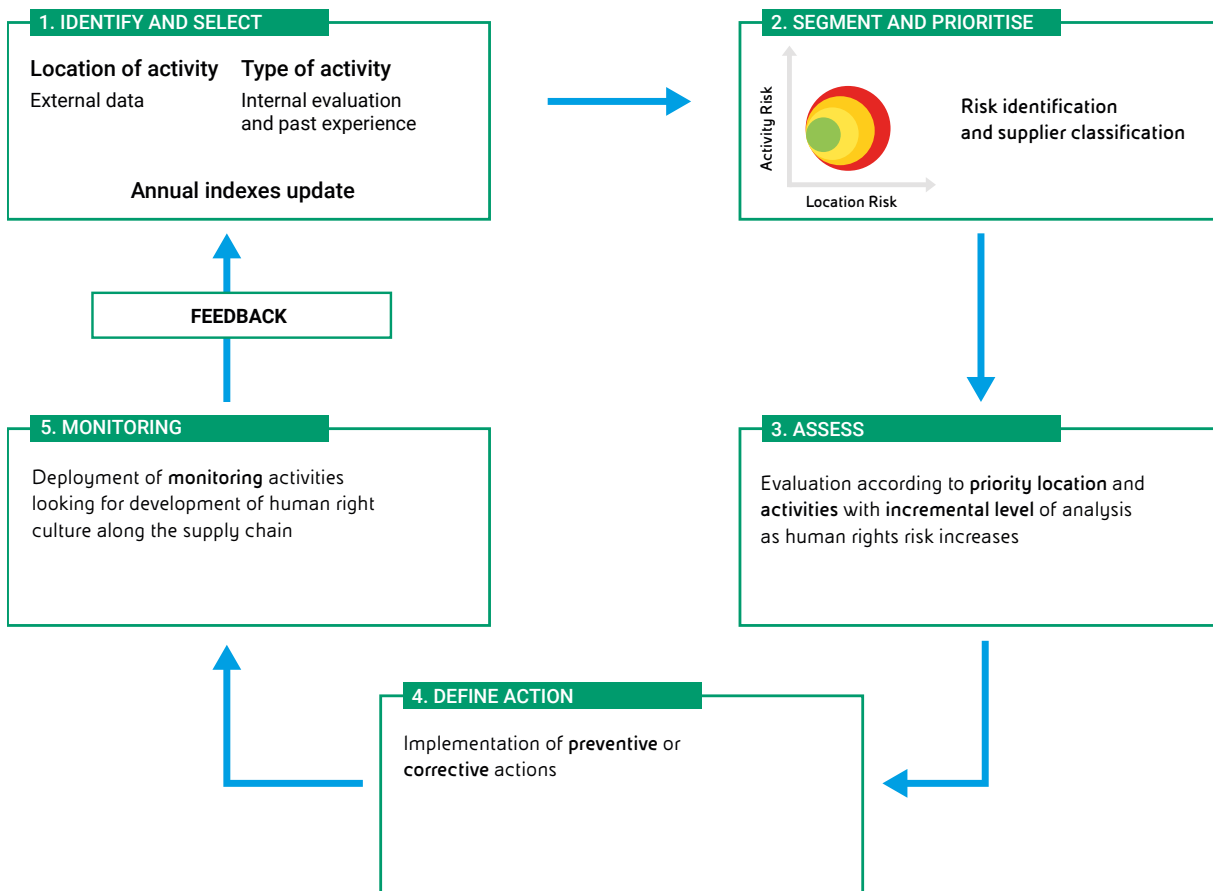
1. IDENTIFY AND SELECT

Location of activity
External data

Type of activity
Internal evaluation and past experience

Annual indexes update

2. SEGMENT AND PRIORITISE

Activity Risk

Location Risk

Risk identification and supplier classification

FEEDBACK

5. MONITORING

Deployment of monitoring activities looking for development of human right culture along the supply chain

3. ASSESS

Evaluation according to priority location and activities with incremental level of analysis as human rights risk increases

4. DEFINE ACTION

Implementation of preventive or corrective actions